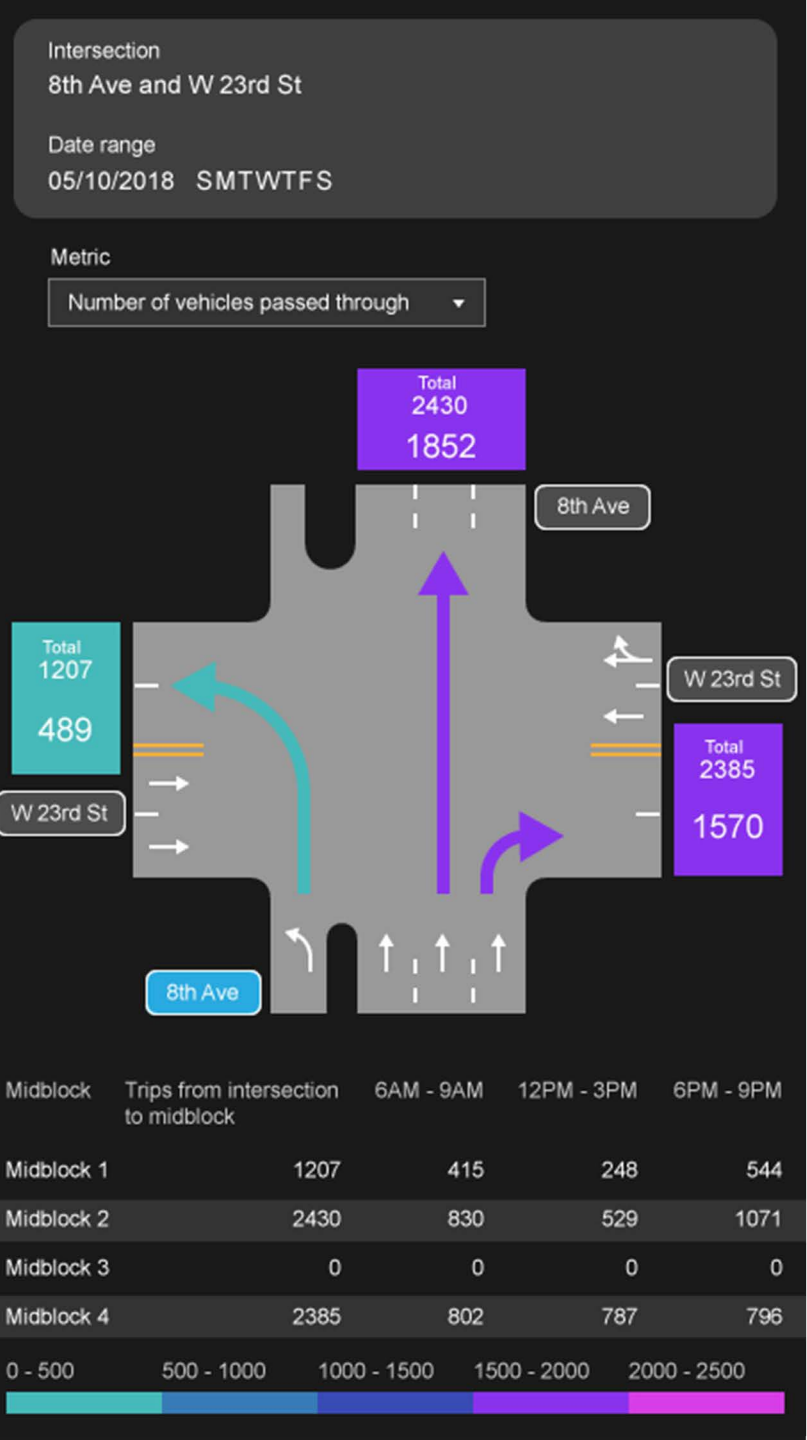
Intersection
8th Ave and W 23rd St

Date range
05/10/2018 SMTWTFS

Metric
Number of vehicles passed through

Total
2430
1852

8th Ave

Total
1207
489

W 23rd St

Total
2385
1570

W 23rd St

8th Ave

| Midblock | Trips from intersection to midblock | 6AM - 9AM | 12PM - 3PM | 6PM - 9PM |
|---|---|---|---|---|
| Midblock 1 | 1207 | 415 | 248 | 544 |
| Midblock 2 | 2430 | 830 | 529 | 1071 |
| Midblock 3 | 0 | 0 | 0 | 0 |
| Midblock 4 | 2385 | 802 | 787 | 796 |

0 - 500 500 - 1000 1000 - 1500 1500 - 2000 2000 - 2500